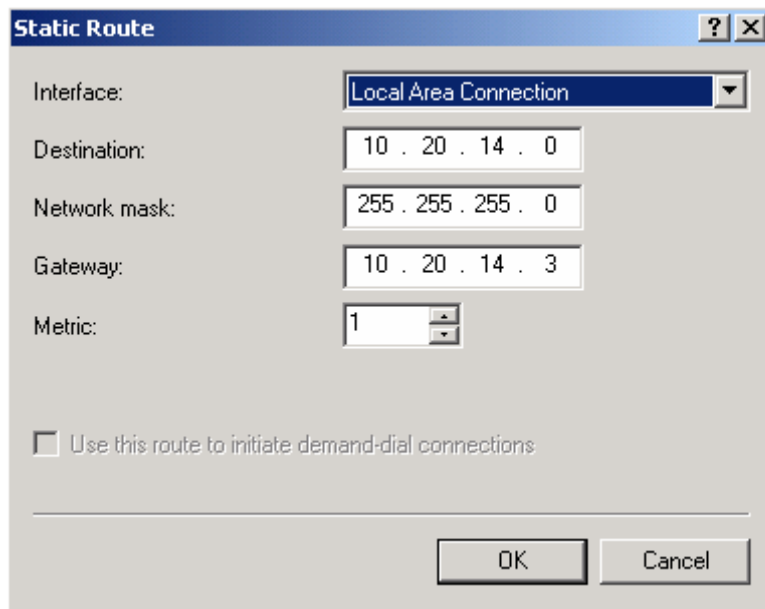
Static Route

?

Interface: Local Area Connection

Destination: 10 . 20 . 14 . 0

Network mask: 255 . 255 . 255 . 0

Gateway: 10 . 20 . 14 . 3

Metric: 1

Use this route to initiate demand-dial connections

OK

Cancel